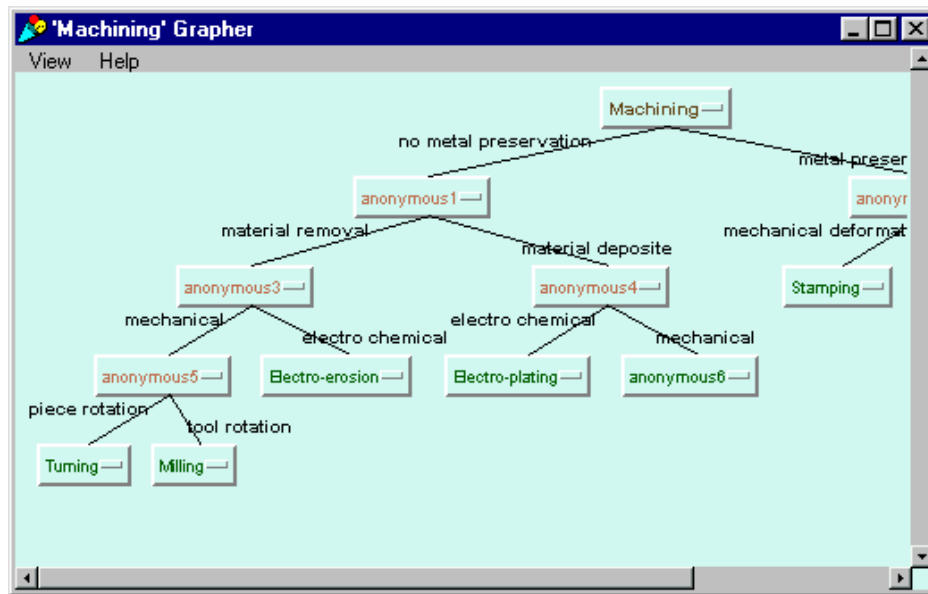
'Machining' Grapher

View Help

Machining

no metal preservation

metal preser

anonymous1

anonyr

material removal

material deposite

mechanical deformat

anonymous3

anonymous4

Stamping

mechanical

electro chemical

electro chemical

mechanical

anonymous5

Electro-erosion

Electro-plating

anonymous6

piece rotation

tool rotation

Turning

Milling